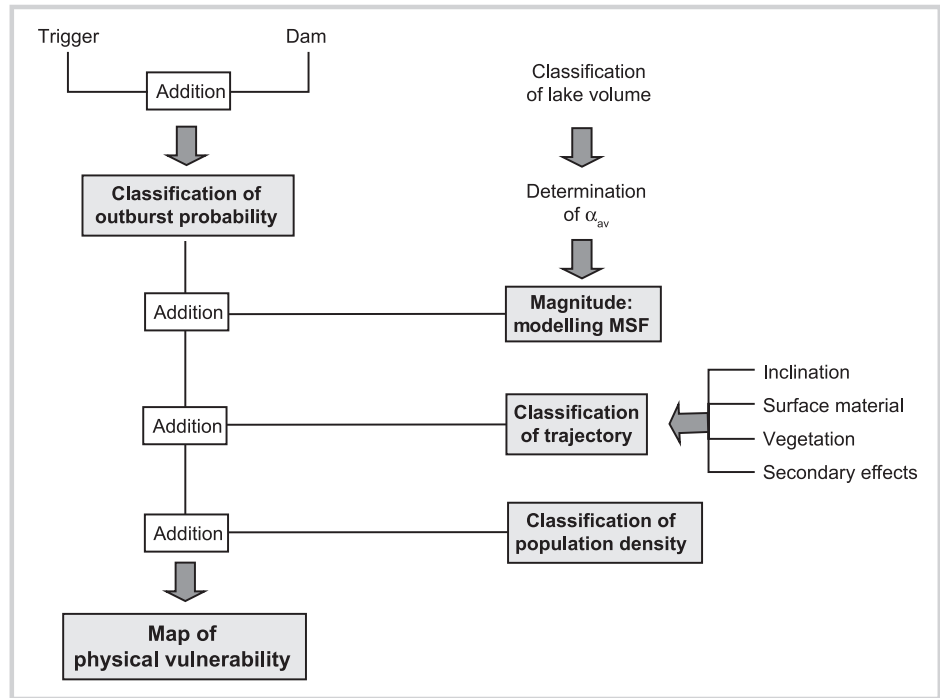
Trigger

Dam

Addition

Classification of outburst probability

Classification of lake volume

Determination of $\alpha_{av}$

Addition

Magnitude: modelling MSF

Addition

Classification of trajectory

Inclination

Surface material

Vegetation

Secondary effects

Addition

Classification of population density

Map of physical vulnerability